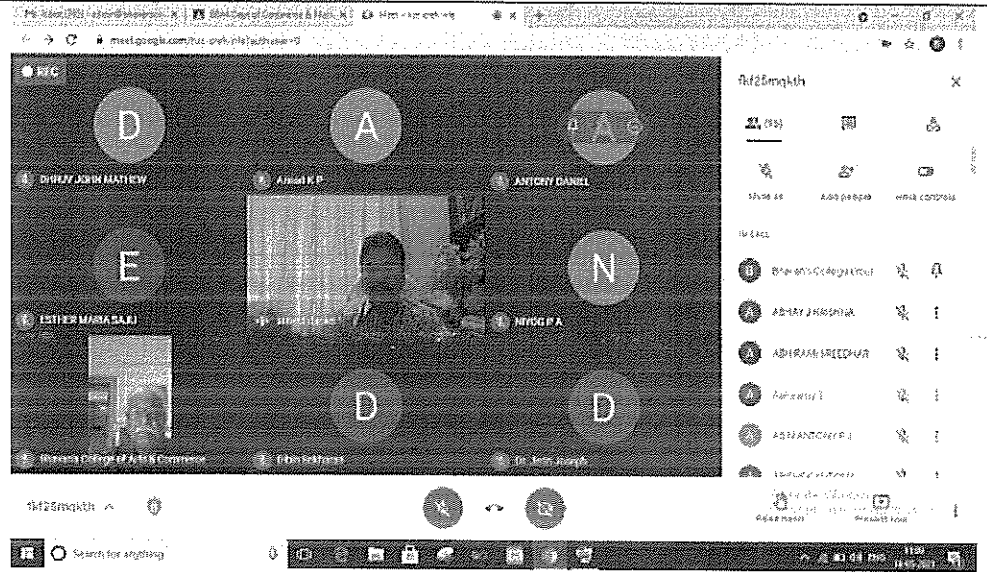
meet.google.com

REC

D

DHRUV JOHN MATHEW

A

Amal K P

A

ANTONY DANIEL

E

ESTHER MARIA SAJU

N

NIYOG P A

Bharata College of Arts & Commerce

D

D

Dr. Jain Joseph

fkf25mqkth

(55)

Mute all

Add people

Host controls

IN CALL

Bharata College Of

ABHAY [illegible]

ABHIRAMI SREEDHAR

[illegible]

ASHA ANTONY P J

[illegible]

fkf25mqkth ^

Raise hand

Present now

Search for anything